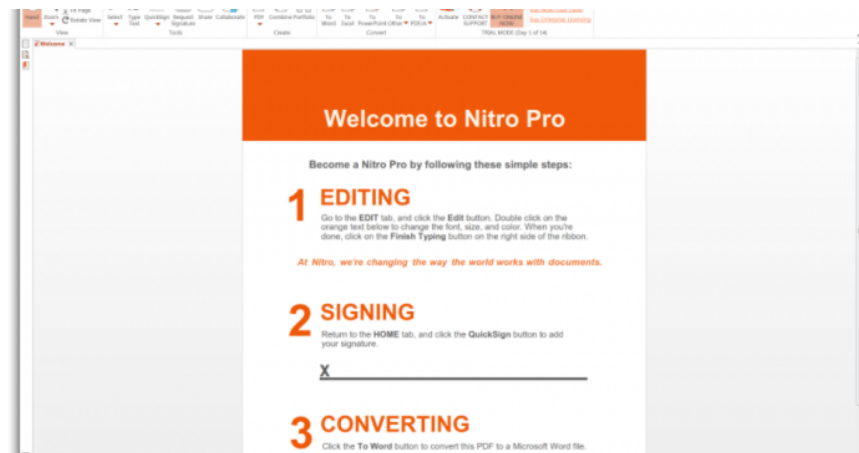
Hand Zoom Fit Page Rotate View Select Type Text QuickSign Request Signature Share Collaborate PDF Combine Portfolio To Word To Excel To PowerPoint To Other To PDF/A Activate CONTACT SUPPORT BUY ONLINE NOW

View Tools Create Convert TRIAL MODE (Day 1 of 14)

Welcome

Welcome to Nitro Pro

Become a Nitro Pro by following these simple steps:

1 EDITING

Go to the EDIT tab, and click the Edit button. Double click on the orange text below to change the font, size, and color. When you're done, click on the Finish Typing button on the right side of the ribbon.

At Nitro, we're changing the way the world works with documents.

2 SIGNING

Return to the HOME tab, and click the QuickSign button to add your signature.

X

3 CONVERTING

Click the To Word button to convert this PDF to a Microsoft Word file.